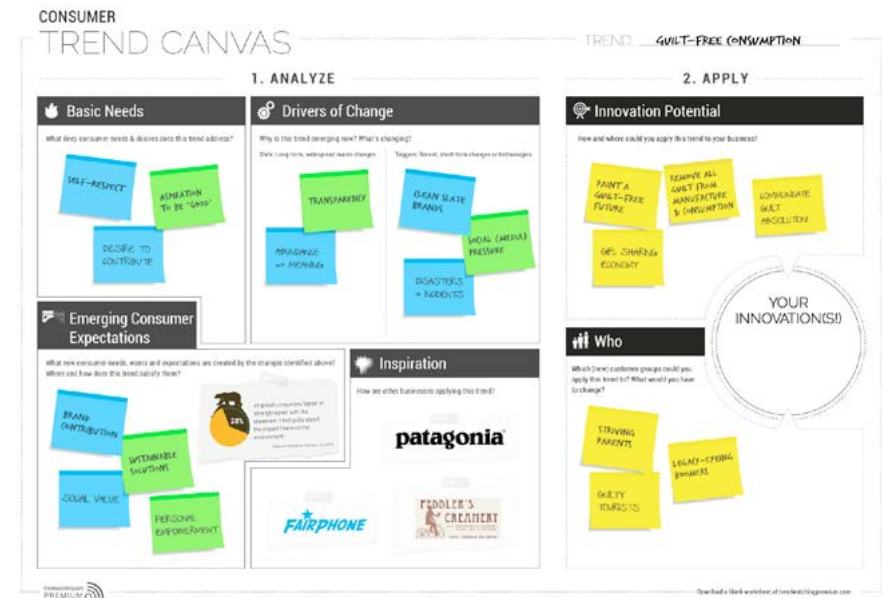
CONSUMER
TREND CANVAS

TREND: GUILT-FREE CONSUMPTION

1. ANALYZE

2. APPLY

Basic Needs

What deep consumer needs & desires does this trend address?

SELF-RESPECT

ASPIRATION TO BE 'GOOD'

DESIRE TO CONTRIBUTE

Drivers of Change

Why is this trend emerging now? What's changing?

Shifts: Long-term, widespread macro changes

Triggers: Recent, short-term changes or technologies

TRANSPARENCY

ABUNDANCE → MEANING

CLEAN SLATE BRANDS

SOCIAL (MEDIA) PRESSURE

DISASTERS + INCIDENTS

Emerging Consumer Expectations

What new consumer needs, wants and expectations are created by the changes identified above? Where and how does this trend satisfy them?

BRAND CONTRIBUTION

SUSTAINABLE SOLUTIONS

SOCIAL VALUE

PERSONAL EMPOWERMENT

28%

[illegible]

Inspiration

How are other businesses applying this trend?

patagonia

FAIRPHONE

PEDDLER'S CREAMERY

Innovation Potential

How and where could you apply this trend to your business?

PAINT A GUILT-FREE FUTURE

REMOVE ALL GUILT FROM MANUFACTURE & CONSUMPTION

COMMUNICATE GUILT ABSOLUTION

GPS SHARING ECONOMY

YOUR INNOVATION(S!)

Who

Which (new) customer groups could you apply this trend to? What would you have to change?

STRIVING PARENTS

LEGACY-SEEKING BOOMERS

GUILTY TOURISTS

trendwatching.com PREMIUM

Download a blank worksheet at trendwatchingpremium.com